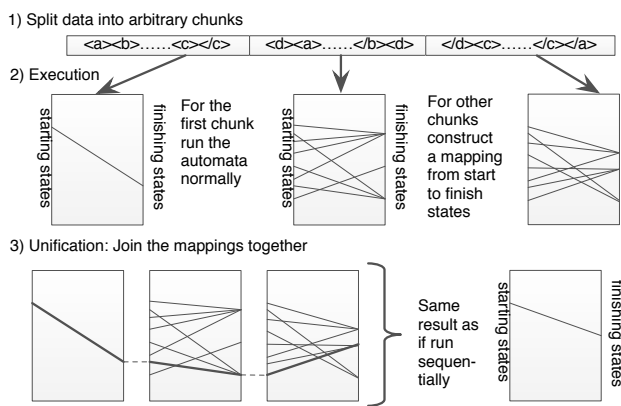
1) Split data into arbitrary chunks

<a><b>……<c></c> | <d><a>……</b><d> | </d><c>……</c></a>

2) Execution

starting states

finishing states

For the first chunk run the automata normally

starting states

finishing states

For other chunks construct a mapping from start to finish states

3) Unification: Join the mappings together

Same result as if run sequentially

starting states

finishing states